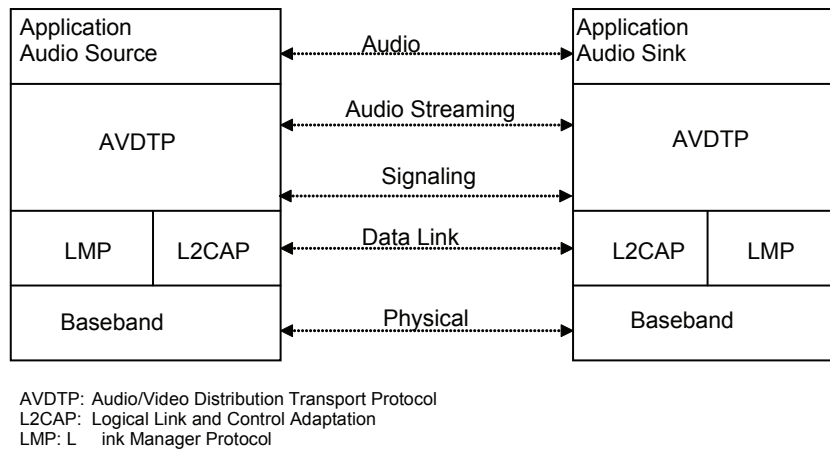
Application
Audio Source

Audio

Application
Audio Sink

AVDTP

Audio Streaming

Signaling

AVDTP

LMP

L2CAP

Data Link

L2CAP

LMP

Baseband

Physical

Baseband

AVDTP: Audio/Video Distribution Transport Protocol
L2CAP: Logical Link and Control Adaptation
LMP: L ink Manager Protocol